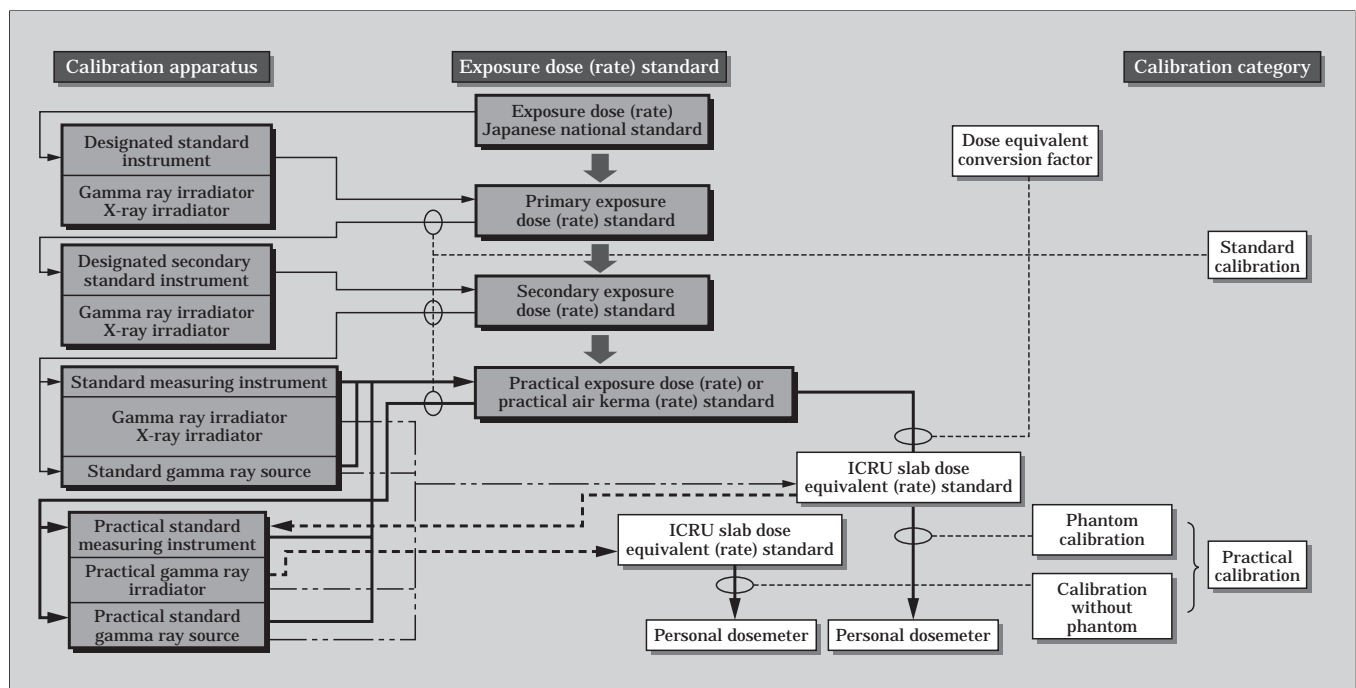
Calibration apparatus

Exposure dose (rate) standard

Calibration category

Exposure dose (rate) Japanese national standard

Designated standard instrument

Gamma ray irradiator X-ray irradiator

Dose equivalent conversion factor

Primary exposure dose (rate) standard

Standard calibration

Designated secondary standard instrument

Gamma ray irradiator X-ray irradiator

Secondary exposure dose (rate) standard

Standard measuring instrument

Gamma ray irradiator X-ray irradiator

Standard gamma ray source

Practical exposure dose (rate) or practical air kerma (rate) standard

ICRU slab dose equivalent (rate) standard

Practical standard measuring instrument

Practical gamma ray irradiator

Practical standard gamma ray source

ICRU slab dose equivalent (rate) standard

Phantom calibration

Practical calibration

Calibration without phantom

Personal dosemeter

Personal dosemeter